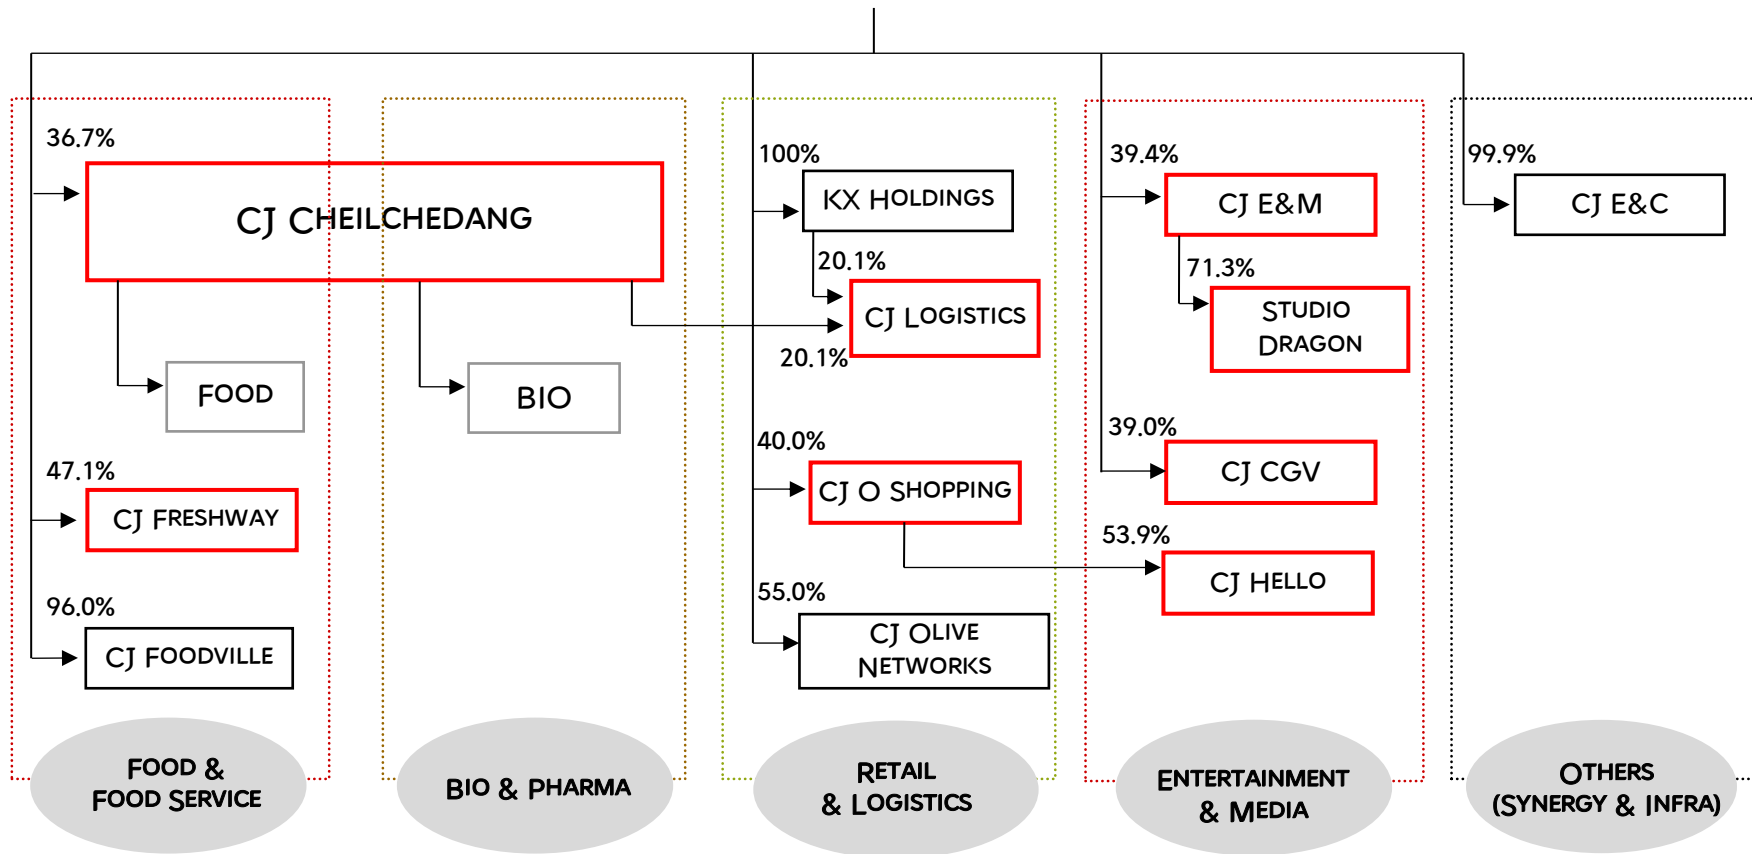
36.7%

CJ CHEILCHEDANG

FOOD

BIO

47.1%

CJ FRESHWAY

96.0%

CJ FOODVILLE

100%

KX HOLDINGS

20.1%

CJ LOGISTICS

20.1%

40.0%

CJ O SHOPPING

55.0%

CJ OLIVE NETWORKS

39.4%

CJ E&M

71.3%

STUDIO DRAGON

39.0%

CJ CGV

53.9%

CJ HELLO

99.9%

CJ E&C

FOOD & FOOD SERVICE

BIO & PHARMA

RETAIL & LOGISTICS

ENTERTAINMENT & MEDIA

OTHERS (SYNERGY & INFRA)